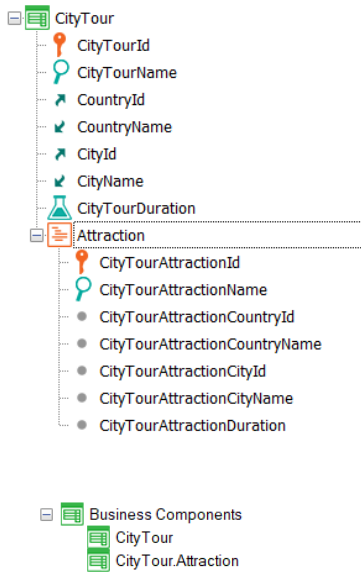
CityTour
CityTourId
CityTourName
CountryId
CountryName
CityId
CityName
CityTourDuration
Attraction
CityTourAttractionId
CityTourAttractionName
CityTourAttractionCountryId
CityTourAttractionCountryName
CityTourAttractionCityId
CityTourAttractionCityName
CityTourAttractionDuration

Business Components
CityTour
CityTour.Attraction